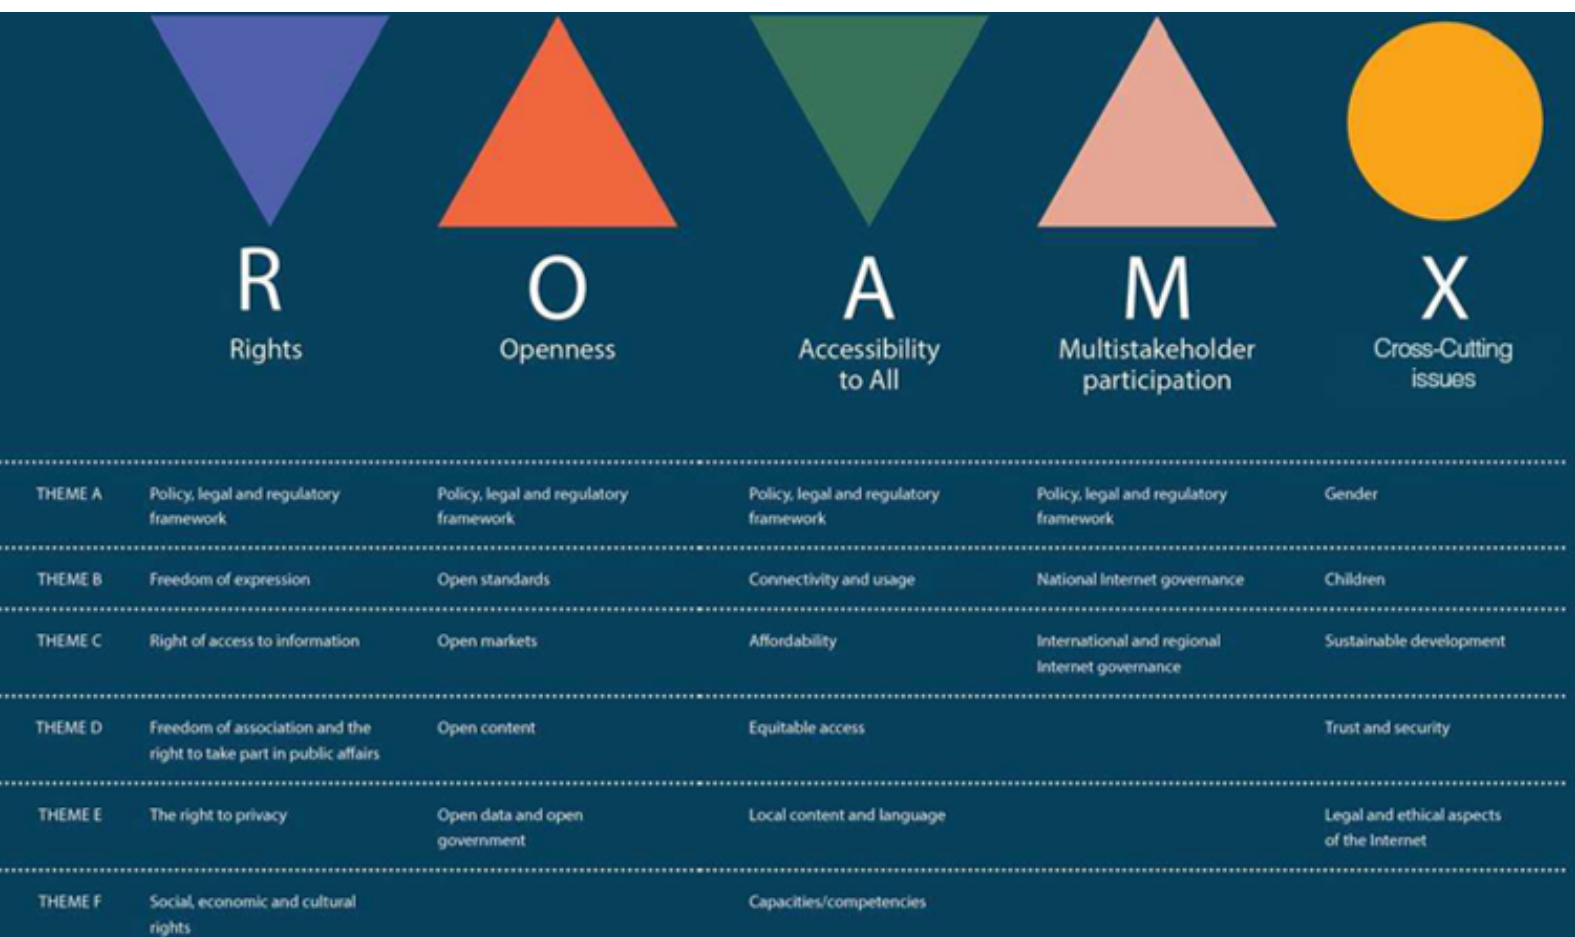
| | R Rights | O Openness | A Accessibility to All | M Multistakeholder participation | X Cross-Cutting issues |
|---|---|---|---|---|---|
| THEME A | Policy, legal and regulatory framework | Policy, legal and regulatory framework | Policy, legal and regulatory framework | Policy, legal and regulatory framework | Gender |
| THEME B | Freedom of expression | Open standards | Connectivity and usage | National Internet governance | Children |
| THEME C | Right of access to information | Open markets | Affordability | International and regional Internet governance | Sustainable development |
| THEME D | Freedom of association and the right to take part in public affairs | Open content | Equitable access | | Trust and security |
| THEME E | The right to privacy | Open data and open government | Local content and language | | Legal and ethical aspects of the Internet |
| THEME F | Social, economic and cultural rights | | Capacities/competencies | | |